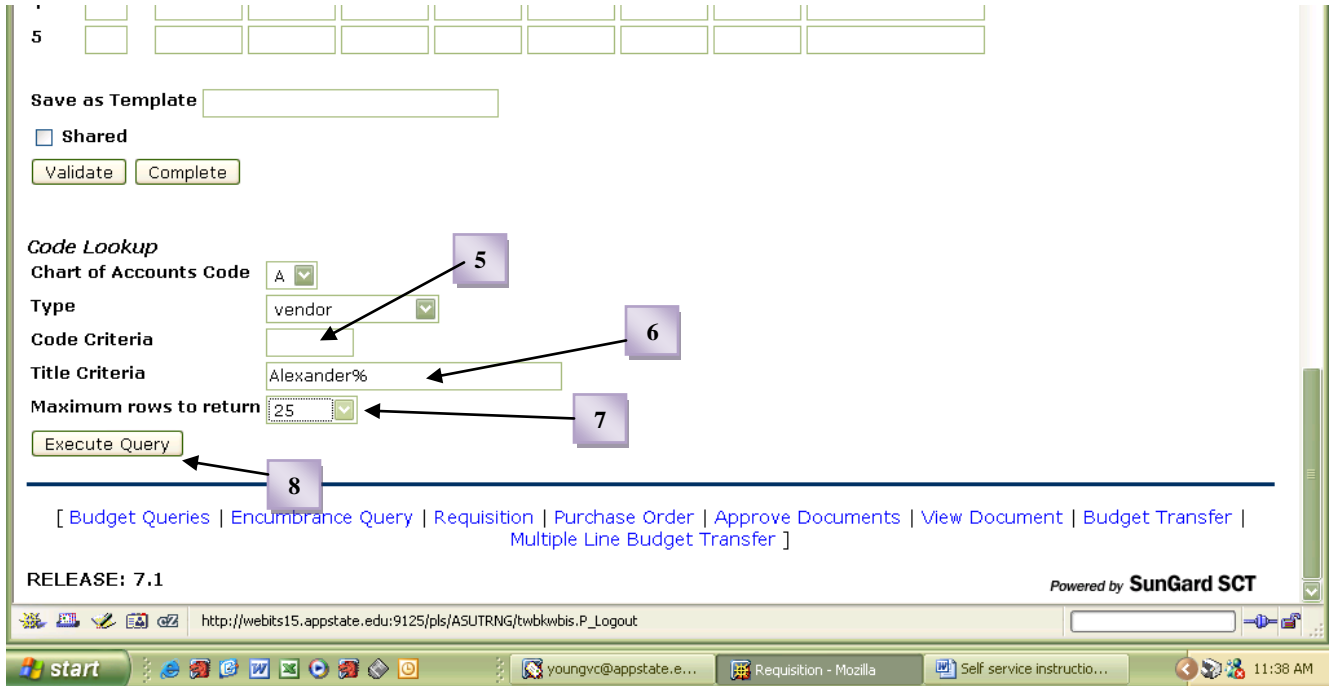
5

Save as Template

Shared

Validate Complete

Code Lookup

Chart of Accounts Code A

Type vendor

Code Criteria

Title Criteria Alexander%

Maximum rows to return 25

Execute Query

5

6

7

8

[ Budget Queries | Encumbrance Query | Requisition | Purchase Order | Approve Documents | View Document | Budget Transfer | Multiple Line Budget Transfer ]

RELEASE: 7.1

Powered by SunGard SCT

http://webits15.appstate.edu:9125/pls/ASUTRNG/twbkwbis.P_Logout

start youngvc@appstate.e... Requisition - Mozilla Self service instructio... 11:38 AM